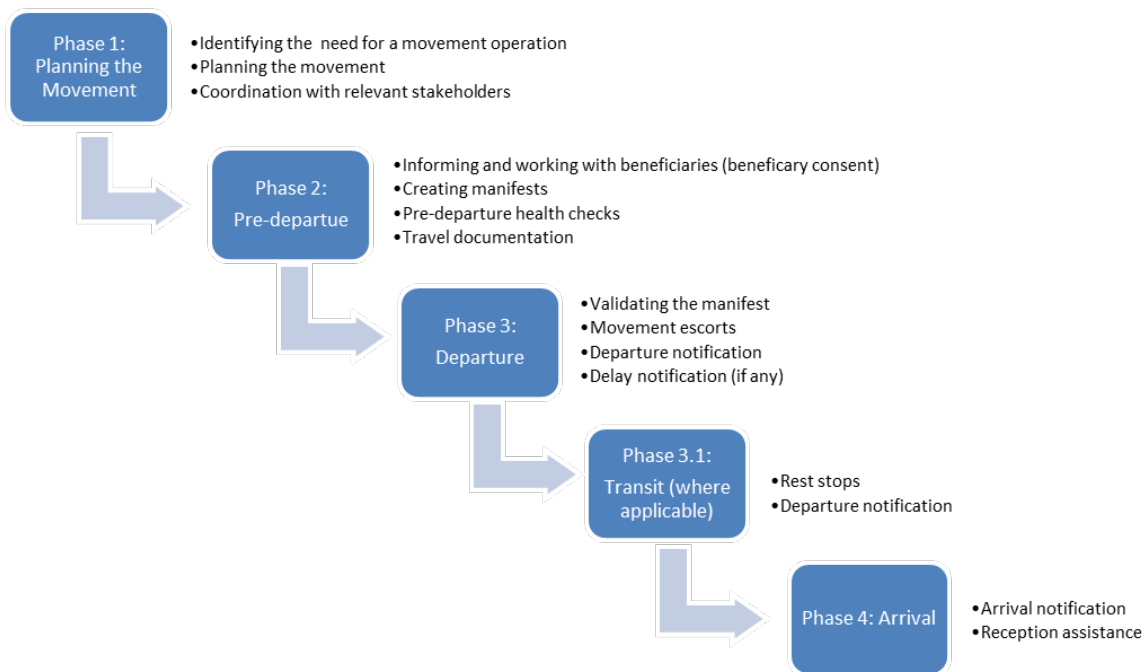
Phase 1: Planning the Movement

•Identifying the need for a movement operation
•Planning the movement
•Coordination with relevant stakeholders

Phase 2: Pre-departue

•Informing and working with beneficiaries (beneficary consent)
•Creating manifests
•Pre-departure health checks
•Travel documentation

Phase 3: Departure

•Validating the manifest
•Movement escorts
•Departure notification
•Delay notification (if any)

Phase 3.1: Transit (where applicable)

•Rest stops
•Departure notification

Phase 4: Arrival

•Arrival notification
•Reception assistance